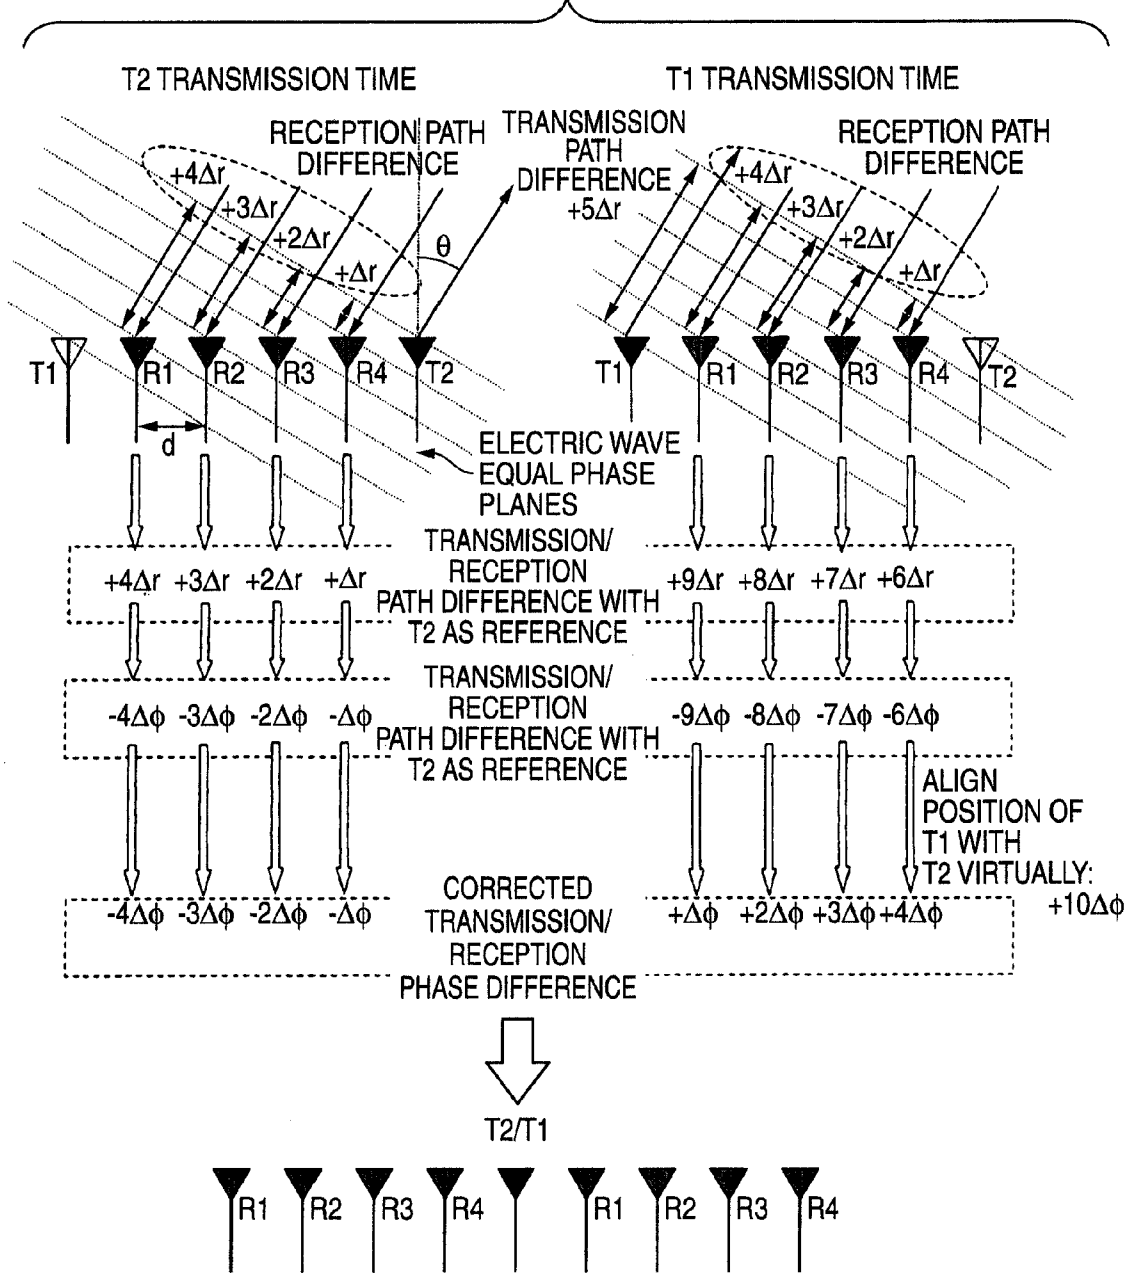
T2 TRANSMISSION TIME

RECEPTION PATH DIFFERENCE

$+4\Delta r$
$+3\Delta r$
$+2\Delta r$
$+\Delta r$

TRANSMISSION PATH DIFFERENCE $+5\Delta r$

$\theta$

T1 TRANSMISSION TIME

RECEPTION PATH DIFFERENCE

$+4\Delta r$
$+3\Delta r$
$+2\Delta r$
$+\Delta r$

T1 R1 R2 R3 R4 T2

T1 R1 R2 R3 R4 T2

d

ELECTRIC WAVE EQUAL PHASE PLANES

$+4\Delta r$ $+3\Delta r$ $+2\Delta r$ $+\Delta r$

TRANSMISSION/ RECEPTION PATH DIFFERENCE WITH T2 AS REFERENCE

$+9\Delta r$ $+8\Delta r$ $+7\Delta r$ $+6\Delta r$

$-4\Delta\phi$ $-3\Delta\phi$ $-2\Delta\phi$ $-\Delta\phi$

TRANSMISSION/ RECEPTION PATH DIFFERENCE WITH T2 AS REFERENCE

$-9\Delta\phi$ $-8\Delta\phi$ $-7\Delta\phi$ $-6\Delta\phi$

ALIGN POSITION OF T1 WITH T2 VIRTUALLY: $+10\Delta\phi$

$-4\Delta\phi$ $-3\Delta\phi$ $-2\Delta\phi$ $-\Delta\phi$

CORRECTED TRANSMISSION/ RECEPTION PHASE DIFFERENCE

$+\Delta\phi$ $+2\Delta\phi$ $+3\Delta\phi$ $+4\Delta\phi$

T2/T1

R1 R2 R3 R4 R1 R2 R3 R4